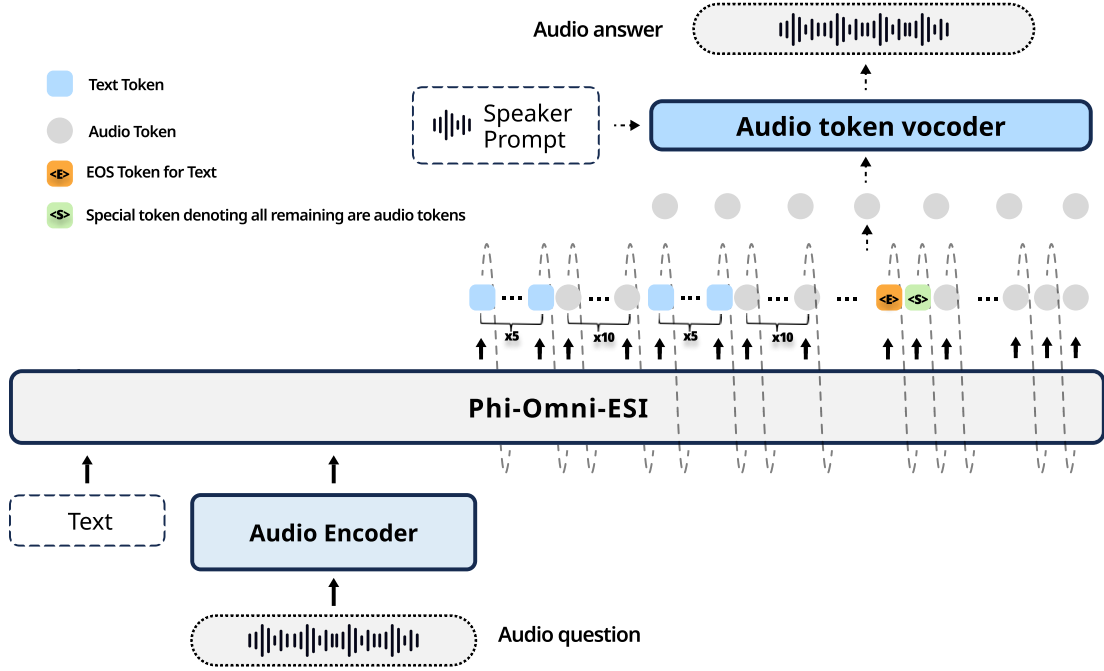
Audio answer

Text Token

Audio Token

<E> EOS Token for Text

<S> Special token denoting all remaining are audio tokens

Speaker Prompt

Audio token vocoder

x5 x10 x5 x10

<E> <S>

Phi-Omni-ESI

Text

Audio Encoder

Audio question